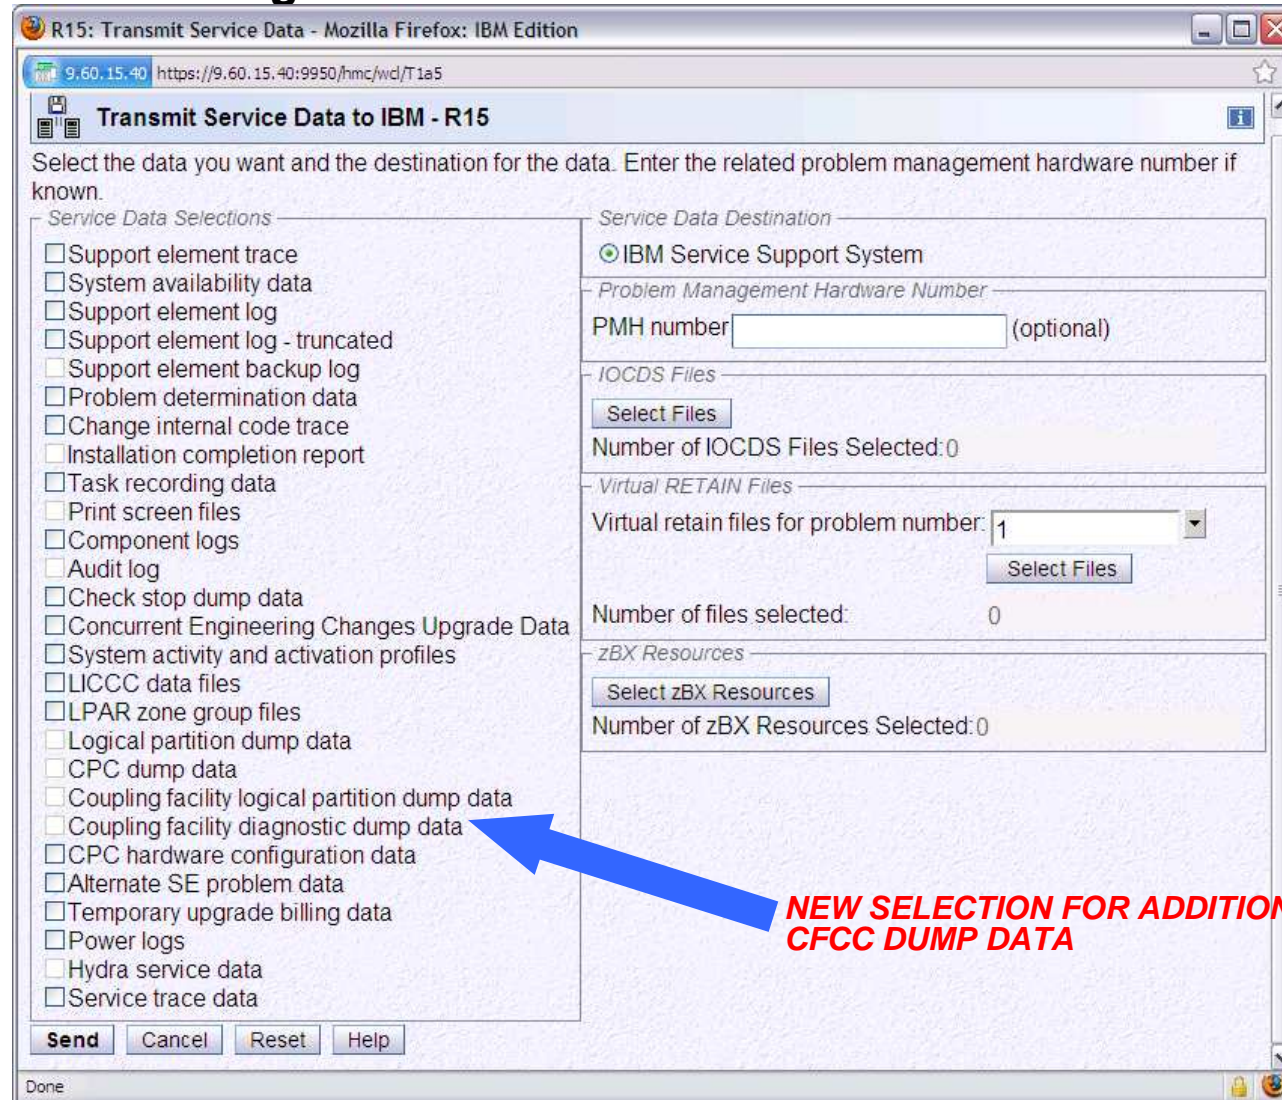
R15: Transmit Service Data - Mozilla Firefox: IBM Edition

9.60.15.40 https://9.60.15.40:9950/hmc/wcl/T1a5

Transmit Service Data to IBM - R15

Select the data you want and the destination for the data. Enter the related problem management hardware number if known.

Service Data Selections

Support element trace
System availability data
Support element log
Support element log - truncated
Support element backup log
Problem determination data
Change internal code trace
Installation completion report
Task recording data
Print screen files
Component logs
Audit log
Check stop dump data
Concurrent Engineering Changes Upgrade Data
System activity and activation profiles
LICCC data files
LPAR zone group files
Logical partition dump data
CPC dump data
Coupling facility logical partition dump data
Coupling facility diagnostic dump data
CPC hardware configuration data
Alternate SE problem data
Temporary upgrade billing data
Power logs
Hydra service data
Service trace data

Service Data Destination

IBM Service Support System

Problem Management Hardware Number

PMH number (optional)

IOCDS Files

Select Files

Number of IOCDS Files Selected: 0

Virtual RETAIN Files

Virtual retain files for problem number: 1

Select Files

Number of files selected: 0

zBX Resources

Select zBX Resources

Number of zBX Resources Selected: 0

NEW SELECTION FOR ADDITION
CFCC DUMP DATA

Send Cancel Reset Help

Done